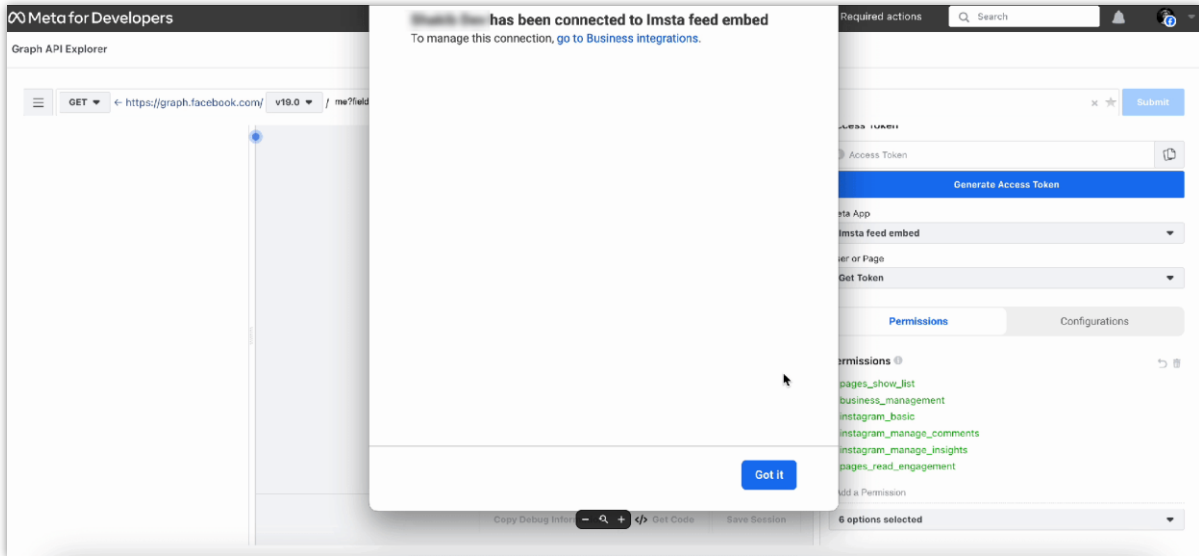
Meta for Developers

Required actions

Search

Graph API Explorer

GET

https://graph.facebook.com/

v19.0

/ me?field

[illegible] has been connected to Imsta feed embed

To manage this connection, go to Business integrations.

Got it

Submit

ccess Token

Access Token

Generate Access Token

eta App

Imsta feed embed

ser or Page

Get Token

Permissions

Configurations

ermissions

pages_show_list

business_management

instagram_basic

instagram_manage_comments

instagram_manage_insights

pages_read_engagement

Add a Permission

6 options selected

Copy Debug Inform

Get Code

Save Session